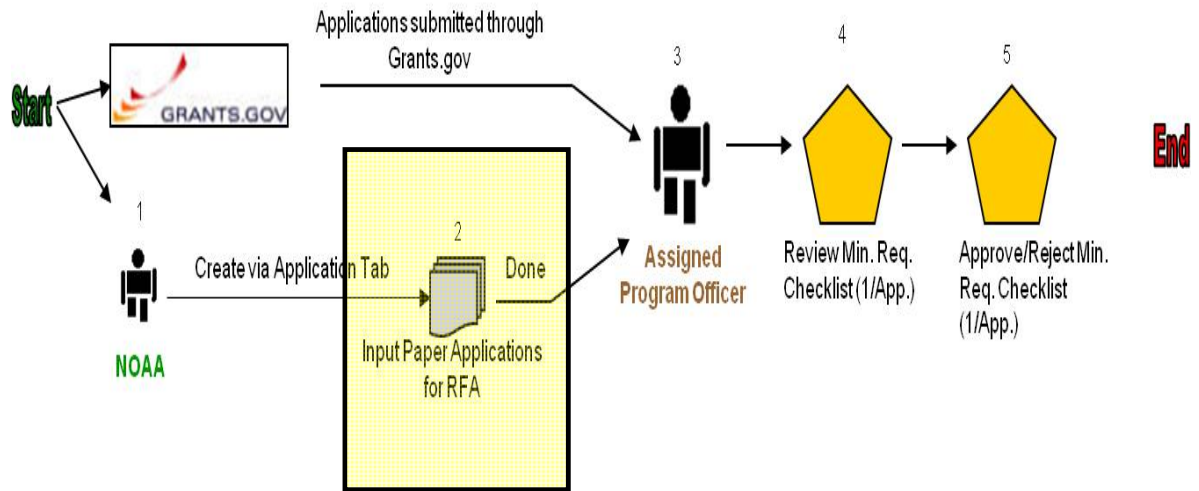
Applications submitted through Grants.gov

Start

GRANTS.GOV

1

NOAA

Create via Application Tab

2

Done

Input Paper Applications for RFA

3

Assigned Program Officer

4

Review Min. Req. Checklist (1/App.)

5

Approve/Reject Min. Req. Checklist (1/App.)

End